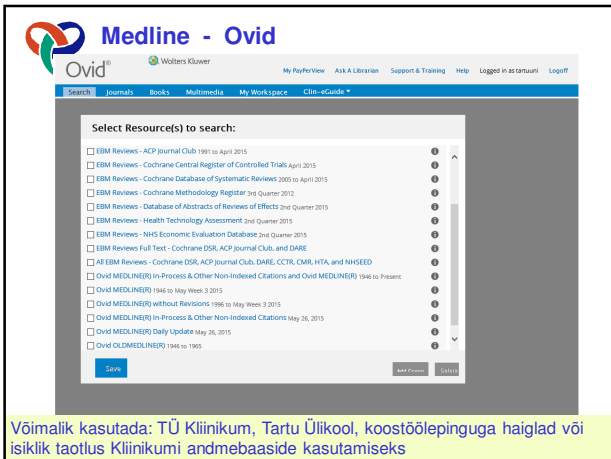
Medline - Ovid

Ovid® Wolters Kluwer

My PayPerView Ask A Librarian Support & Training Help Logged in as tartuuni Logoff

Search Journals Books Multimedia My Workspace Clin-eGuide ▾

Select Resource(s) to search:

EBM Reviews - ACP Journal Club 1991 to April 2015
EBM Reviews - Cochrane Central Register of Controlled Trials April 2015
EBM Reviews - Cochrane Database of Systematic Reviews 2005 to April 2015
EBM Reviews - Cochrane Methodology Register 3rd Quarter 2012
EBM Reviews - Database of Abstracts of Reviews of Effects 2nd Quarter 2015
EBM Reviews - Health Technology Assessment 2nd Quarter 2015
EBM Reviews - NHS Economic Evaluation Database 2nd Quarter 2015
EBM Reviews Full Text - Cochrane DSR, ACP Journal Club, and DARE
All EBM Reviews - Cochrane DSR, ACP Journal Club, DARE, CCTR, CMR, HTA, and NHSEED
Ovid MEDLINE(R) In-Process & Other Non-Indexed Citations and Ovid MEDLINE(R) 1946 to Present
Ovid MEDLINE(R) 1946 to May Week 3 2015
Ovid MEDLINE(R) without Revisions 1996 to May Week 3 2015
Ovid MEDLINE(R) In-Process & Other Non-Indexed Citations May 26, 2015
Ovid MEDLINE(R) Daily Update May 26, 2015
Ovid OLDMEDLINE(R) 1946 to 1965

Save Add Group Delete

Võimalik kasutada: TÜ Kliinikum, Tartu Ülikool, koostöölepinguga haiglad või isiklik taotlus Kliinikumi andmebaaside kasutamiseks